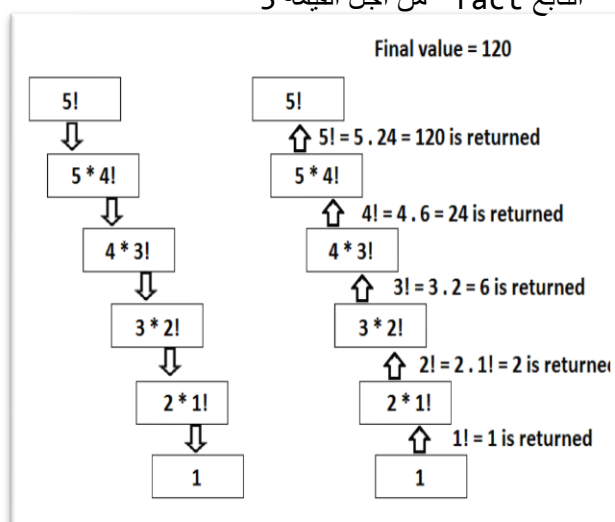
التابع fact من أجل القيمة 5

Final value = 120

5!

5 * 4!

4 * 3!

3 * 2!

2 * 1!

1

5!

5! = 5 . 24 = 120 is returned

5 * 4!

4! = 4 . 6 = 24 is returned

4 * 3!

3! = 3 . 2 = 6 is returned

3 * 2!

2! = 2 . 1! = 2 is returne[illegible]

2 * 1!

1! = 1 is returned

1